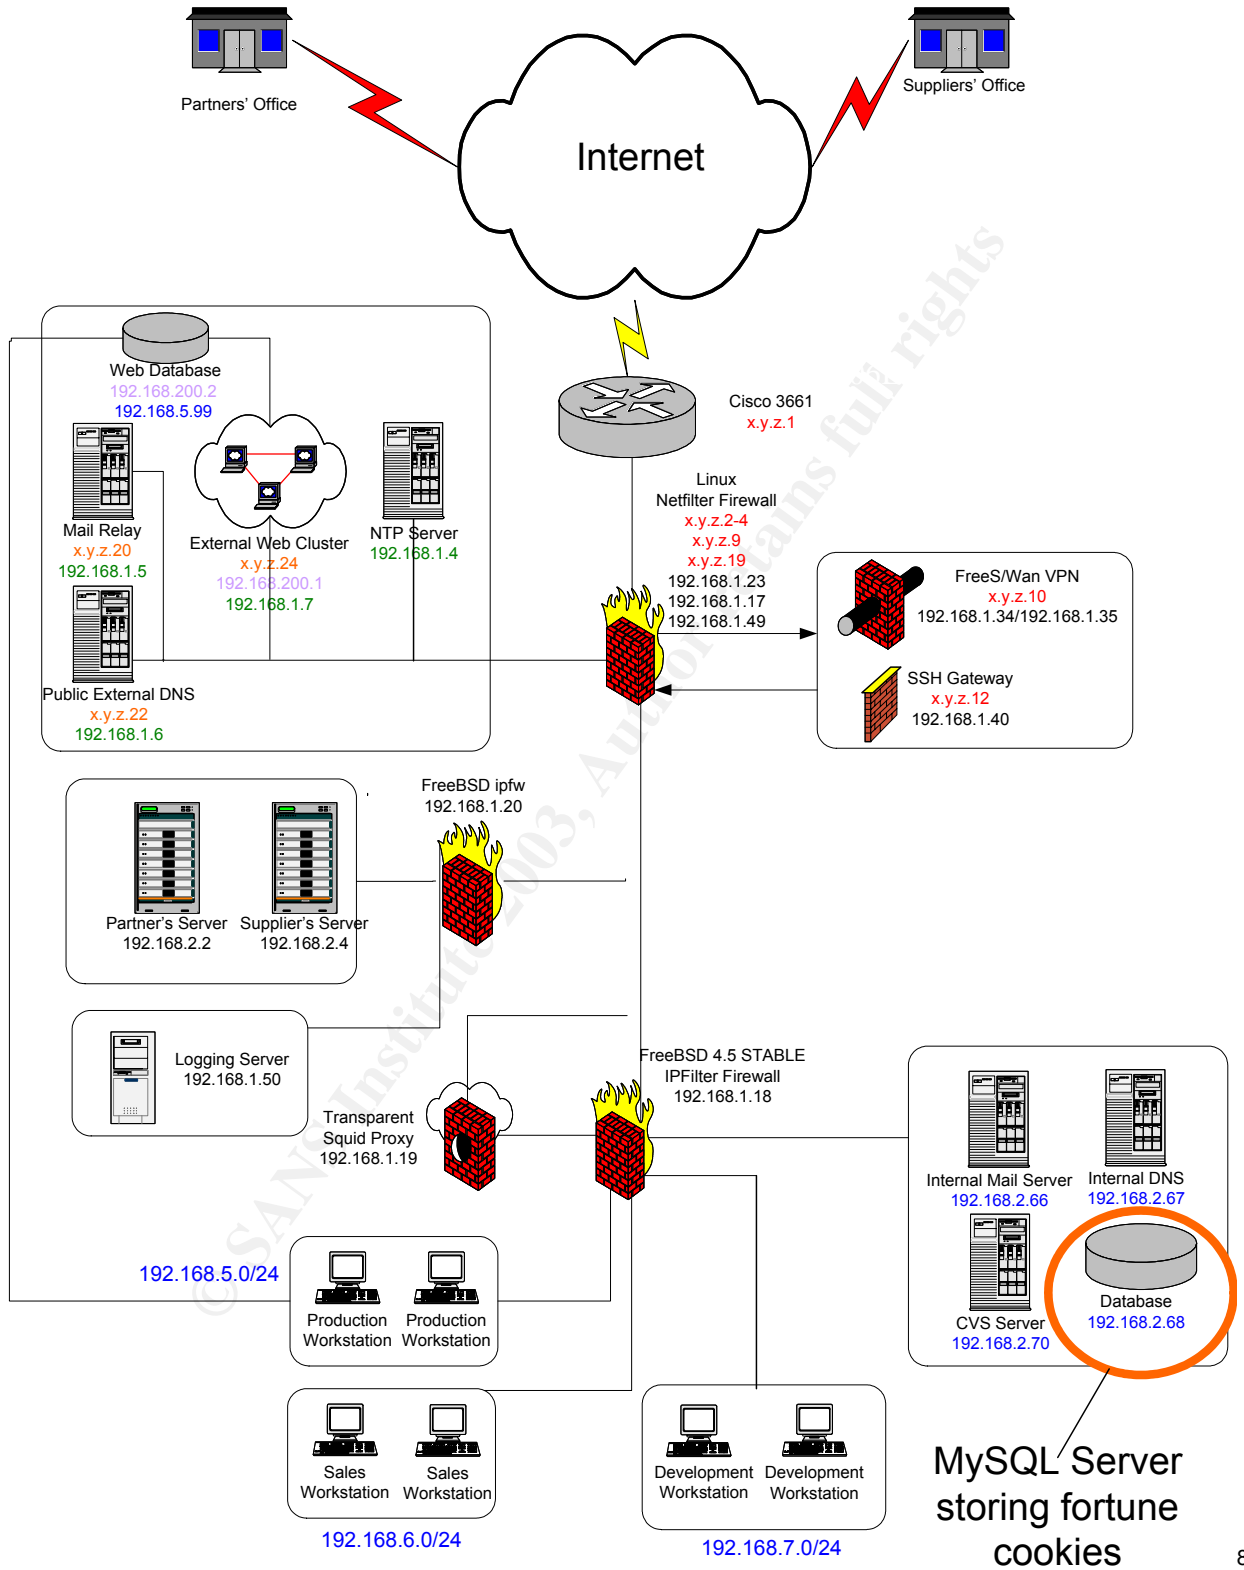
Partners' Office

Internet

Suppliers' Office

Web Database
192.168.200.2
192.168.5.99

Mail Relay
x.y.z.20
192.168.1.5

External Web Cluster
x.y.z.24
192.168.200.1
192.168.1.7

NTP Server
192.168.1.4

Public External DNS
x.y.z.22
192.168.1.6

Cisco 3661
x.y.z.1

Linux
Netfilter Firewall
x.y.z.2-4
x.y.z.9
x.y.z.19
192.168.1.23
192.168.1.17
192.168.1.49

FreeS/Wan VPN
x.y.z.10
192.168.1.34/192.168.1.35

SSH Gateway
x.y.z.12
192.168.1.40

FreeBSD ipfw
192.168.1.20

Partner's Server
192.168.2.2

Supplier's Server
192.168.2.4

Logging Server
192.168.1.50

Transparent
Squid Proxy
192.168.1.19

FreeBSD 4.5 STABLE
IPFilter Firewall
192.168.1.18

Internal Mail Server
192.168.2.66

Internal DNS
192.168.2.67

CVS Server
192.168.2.70

Database
192.168.2.68

192.168.5.0/24

Production Workstation
Production Workstation

Sales Workstation
Sales Workstation

192.168.6.0/24

Development Workstation
Development Workstation

192.168.7.0/24

MySQL Server storing fortune cookies

© SANS Institute 2003, Author retains full rights

8